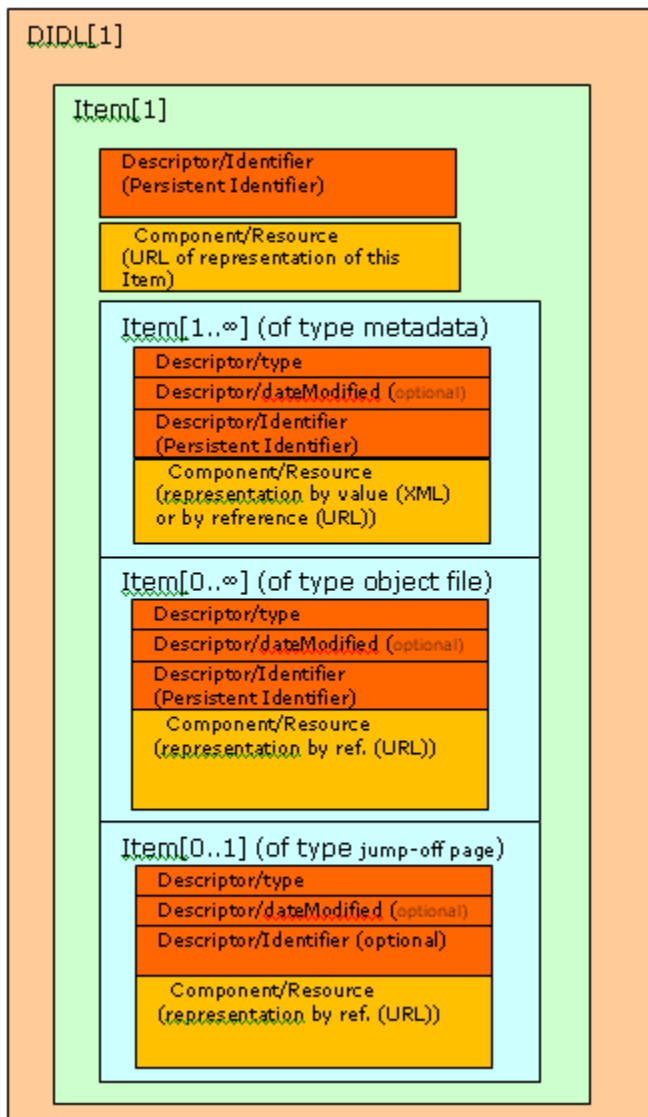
DIDL[1]

Item[1]

Descriptor/Identifier (Persistent Identifier)

Component/Resource (URL of representation of this Item)

Item[1..∞] (of type metadata)

Descriptor/type

Descriptor/dateModified (optional)

Descriptor/Identifier (Persistent Identifier)

Component/Resource (representation by value (XML) or by refrerence (URL))

Item[0..∞] (of type object file)

Descriptor/type

Descriptor/dateModified (optional)

Descriptor/Identifier (Persistent Identifier)

Component/Resource (representation by ref. (URL))

Item[0..1] (of type jump-off page)

Descriptor/type

Descriptor/dateModified (optional)

Descriptor/Identifier (optional)

Component/Resource (representation by ref. (URL))